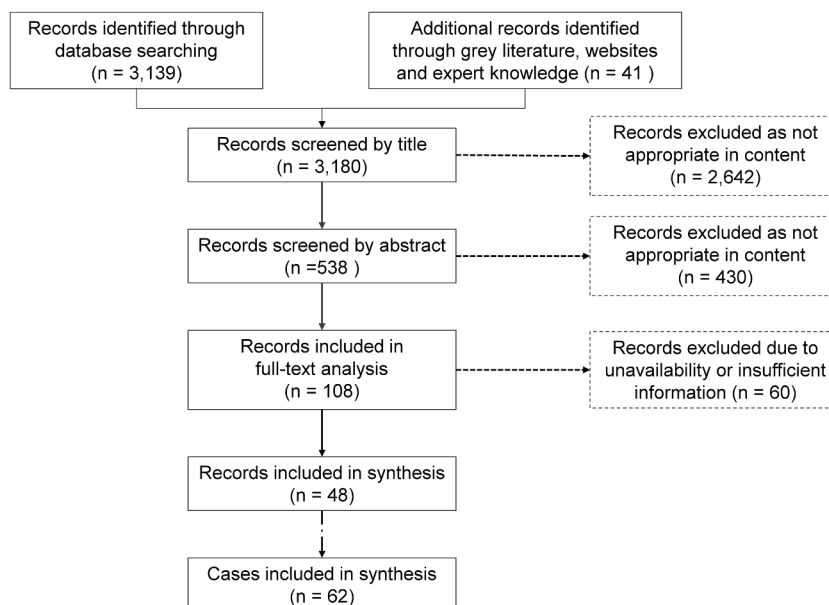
Records identified through database searching (n = 3,139)

Additional records identified through grey literature, websites and expert knowledge (n = 41 )

Records screened by title (n = 3,180)

Records excluded as not appropriate in content (n = 2,642)

Records screened by abstract (n =538 )

Records excluded as not appropriate in content (n = 430)

Records included in full-text analysis (n = 108)

Records excluded due to unavailability or insufficient information (n = 60)

Records included in synthesis (n = 48)

Cases included in synthesis (n = 62)